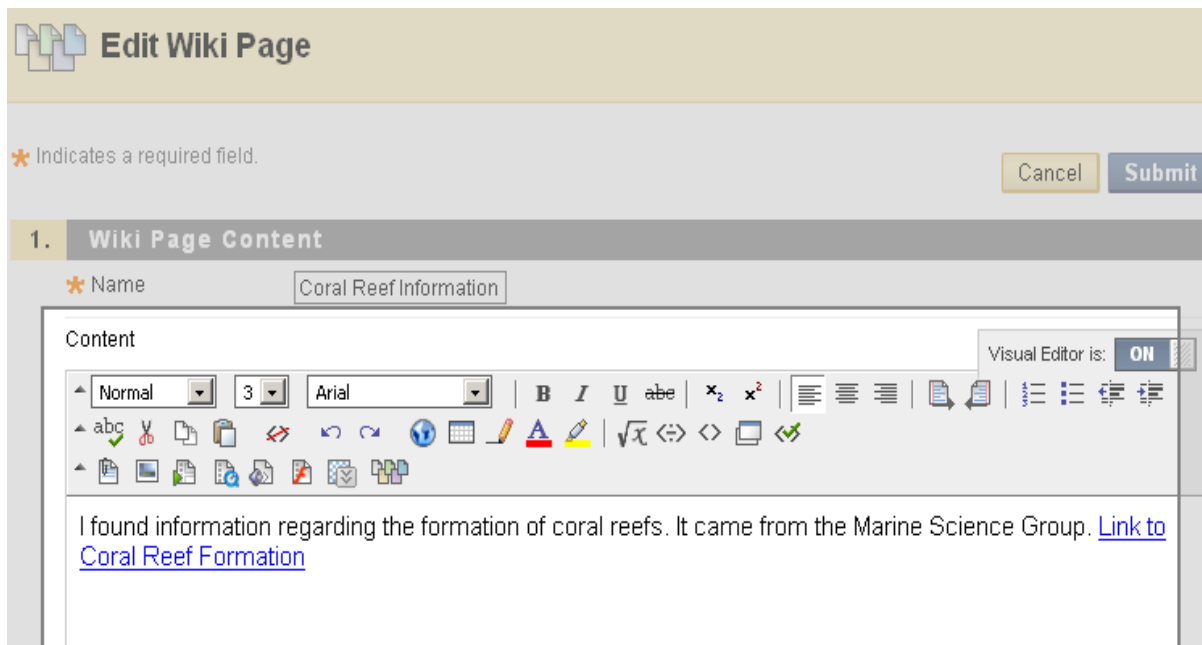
Edit Wiki Page

* Indicates a required field.

Cancel Submit

1. Wiki Page Content

* Name Coral Reef Information

Content

Visual Editor is: ON

Normal 3 Arial

B I U abc $x_2$ $x^2$

abc

I found information regarding the formation of coral reefs. It came from the Marine Science Group. Link to Coral Reef Formation